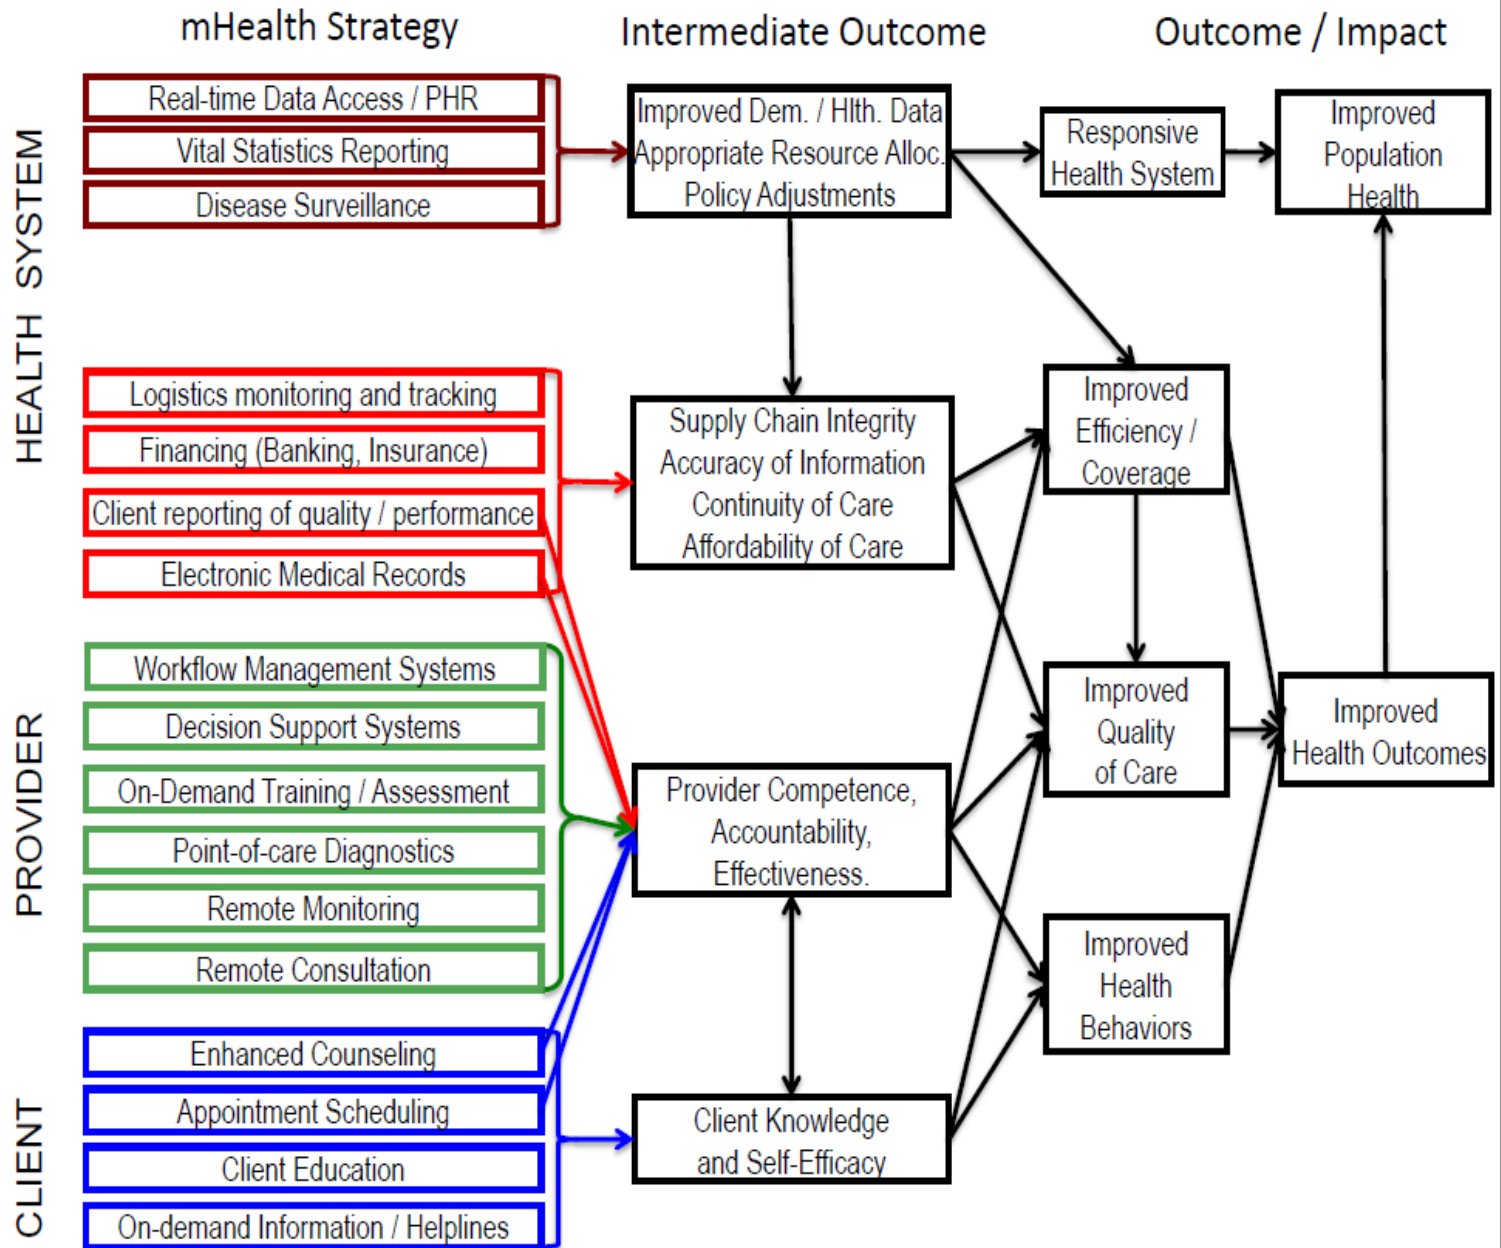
mHealth Strategy

Intermediate Outcome

Outcome / Impact

HEALTH SYSTEM

Real-time Data Access / PHR

Vital Statistics Reporting

Disease Surveillance

Logistics monitoring and tracking

Financing (Banking, Insurance)

Client reporting of quality / performance

Electronic Medical Records

PROVIDER

Workflow Management Systems

Decision Support Systems

On-Demand Training / Assessment

Point-of-care Diagnostics

Remote Monitoring

Remote Consultation

CLIENT

Enhanced Counseling

Appointment Scheduling

Client Education

On-demand Information / Helplines

Improved Dem. / Hlth. Data
Appropriate Resource Alloc.
Policy Adjustments

Supply Chain Integrity
Accuracy of Information
Continuity of Care
Affordability of Care

Provider Competence,
Accountability,
Effectiveness.

Client Knowledge
and Self-Efficacy

Responsive
Health System

Improved
Efficiency /
Coverage

Improved
Quality
of Care

Improved
Health
Behaviors

Improved
Population
Health

Improved
Health Outcomes